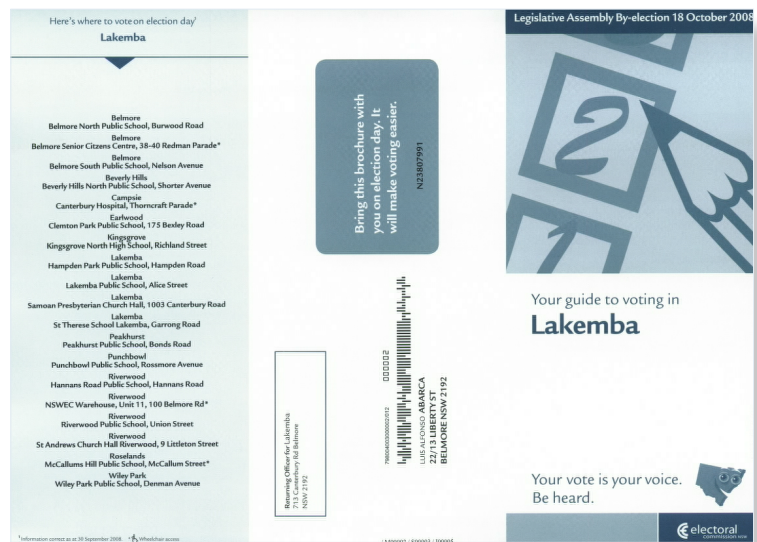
Here's where to vote on election day¹

Lakemba

Belmore
Belmore North Public School, Burwood Road
Belmore
Belmore Senior Citizens Centre, 38-40 Redman Parade*
Belmore
Belmore South Public School, Nelson Avenue
Beverly Hills
Beverly Hills North Public School, Shorter Avenue
Campsie
Canterbury Hospital, Thorncraft Parade*
Earlwood
Clemton Park Public School, 175 Bexley Road
Kingsgrove
Kingsgrove North High School, Richland Street
Lakemba
Hampden Park Public School, Hampden Road
Lakemba
Lakemba Public School, Alice Street
Lakemba
Samoan Presbyterian Church Hall, 1003 Canterbury Road
Lakemba
St Therese School Lakemba, Garrong Road
Peakhurst
Peakhurst Public School, Bonds Road
Punchbowl
Punchbowl Public School, Rossmore Avenue
Riverwood
Hannans Road Public School, Hannans Road
Riverwood
NSWEC Warehouse, Unit 11, 100 Belmore Rd*
Riverwood
Riverwood Public School, Union Street
Riverwood
St Andrews Church Hall Riverwood, 9 Littleton Street
Roselands
McCallums Hill Public School, McCallum Street*
Wiley Park
Wiley Park Public School, Denman Avenue

¹Information correct as at 30 September 2008. *Wheelchair access

Returning Officer for Lakemba
713 Canterbury Rd Belmore
NSW 2192

Bring this brochure with you on election day. It will make voting easier.

N23807991

000002

LUIS ALFONSO ABARCA
22/13 LIBERTY ST
BELMORE NSW 2192

Legislative Assembly By-election 18 October 2008

Your guide to voting in
Lakemba

Your vote is your voice.
Be heard.

electoral commission nsw